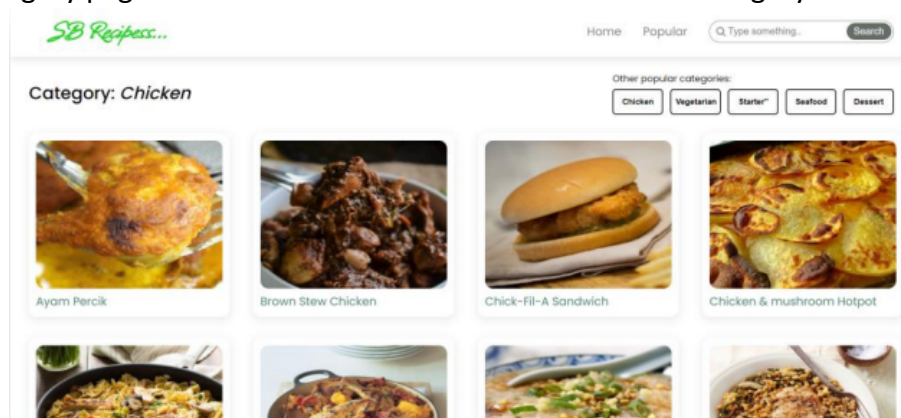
SB Recipess...

Home Popular Q Type something.. Search

Category: *Chicken*

Other popular categories:

Chicken Vegetarian Starter" Seafood Dessert

Ayam Percik

Brown Stew Chicken

Chick-Fil-A Sandwich

Chicken & mushroom Hotpot